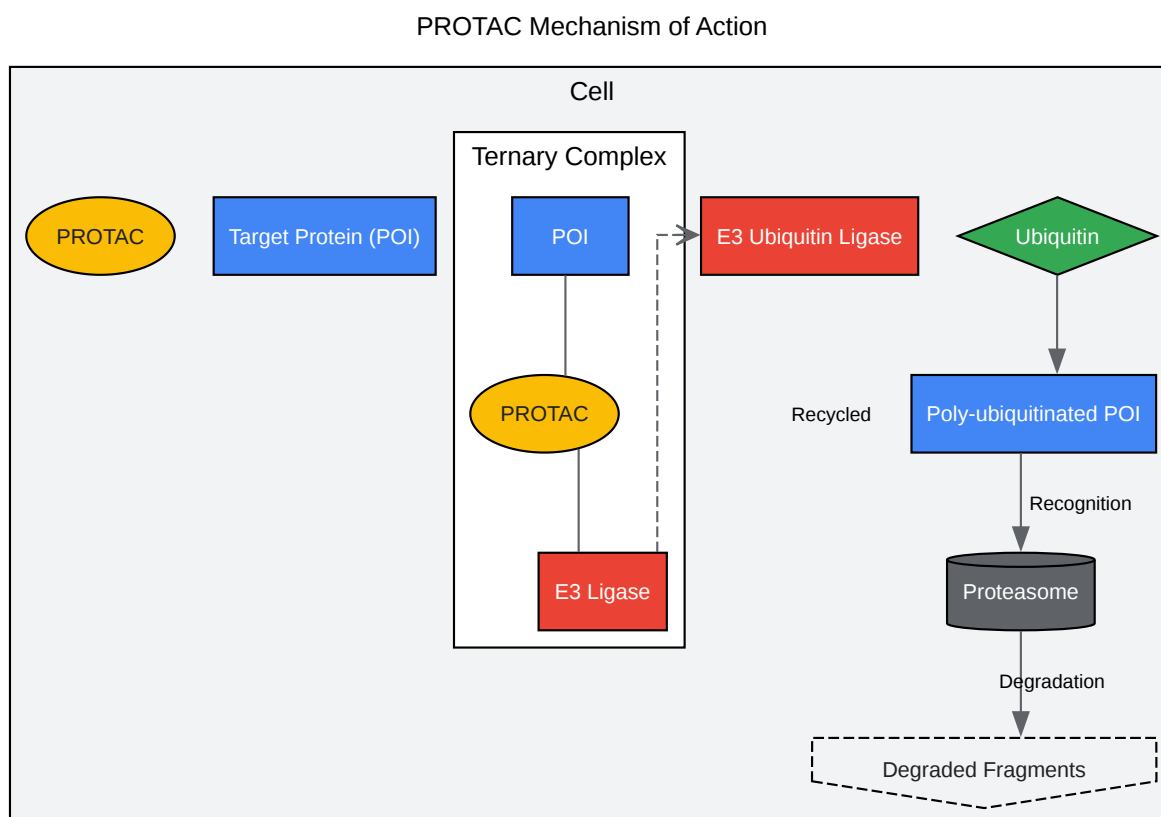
PROTAC Mechanism of Action

Cell

Ternary Complex

PROTAC

Target Protein (POI)

POI

E3 Ubiquitin Ligase

Ubiquitin

PROTAC

Recycled

Poly-ubiquitinated POI

Recognition

E3 Ligase

Proteasome

Degradation

Degraded Fragments